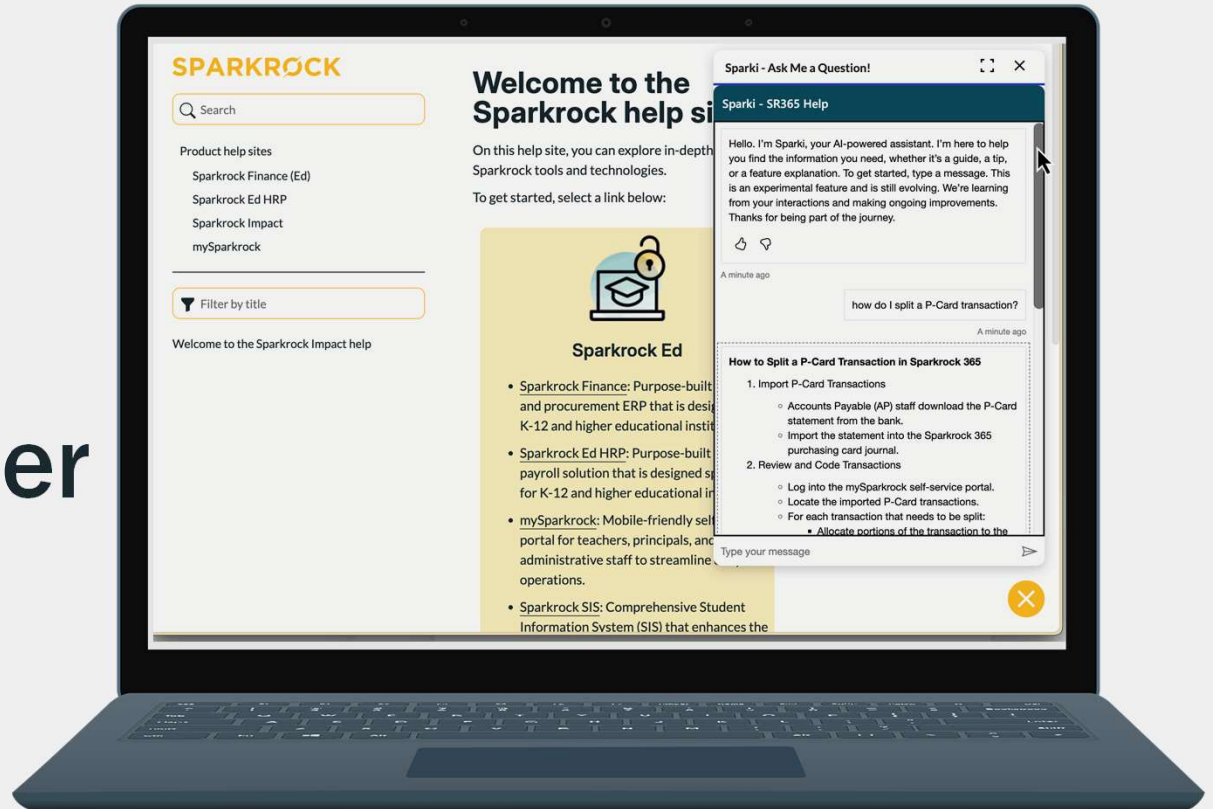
er

SPARKROCK

Search

Product help sites

Sparkrock Finance (Ed)

Sparkrock Ed HRP

Sparkrock Impact

mySparkrock

Filter by title

Welcome to the Sparkrock Impact help

Welcome to the Sparkrock help si

On this help site, you can explore in-depth Sparkrock tools and technologies.

To get started, select a link below:

Sparkrock Ed

- Sparkrock Finance: Purpose-built and procurement ERP that is desig K-12 and higher educational instit
- Sparkrock Ed HRP: Purpose-built payroll solution that is designed sp for K-12 and higher educational in
- mySparkrock: Mobile-friendly self portal for teachers, principals, and administrative staff to streamline operations.
- Sparkrock SIS: Comprehensive Student Information System (SIS) that enhances the

Sparki - Ask Me a Question!

Sparki - SR365 Help

Hello. I'm Sparki, your AI-powered assistant. I'm here to help you find the information you need, whether it's a guide, a tip, or a feature explanation. To get started, type a message. This is an experimental feature and is still evolving. We're learning from your interactions and making ongoing improvements. Thanks for being part of the journey.

A minute ago

how do I split a P-Card transaction?

A minute ago

How to Split a P-Card Transaction in Sparkrock 365

1. Import P-Card Transactions
   - Accounts Payable (AP) staff download the P-Card statement from the bank.
   - Import the statement into the Sparkrock 365 purchasing card journal.
2. Review and Code Transactions
   - Log into the mySparkrock self-service portal.
   - Locate the imported P-Card transactions.
   - For each transaction that needs to be split:
     - Allocate portions of the transaction to the

Type your message